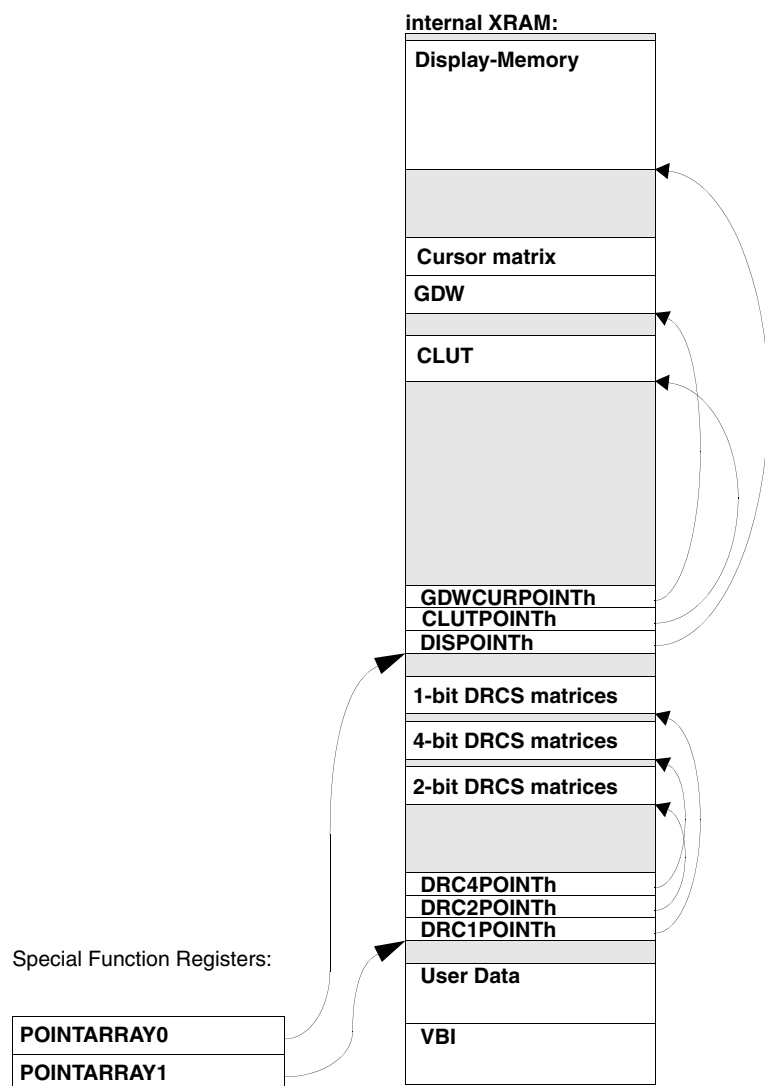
internal XRAM:

Display-Memory

Cursor matrix

GDW

CLUT

GDWCURPOINTh

CLUTPOINTh

DISPOINTh

1-bit DRCS matrices

4-bit DRCS matrices

2-bit DRCS matrices

DRC4POINTh

DRC2POINTh

DRC1POINTh

Special Function Registers:

User Data

POINTARRAY0

POINTARRAY1

VBI